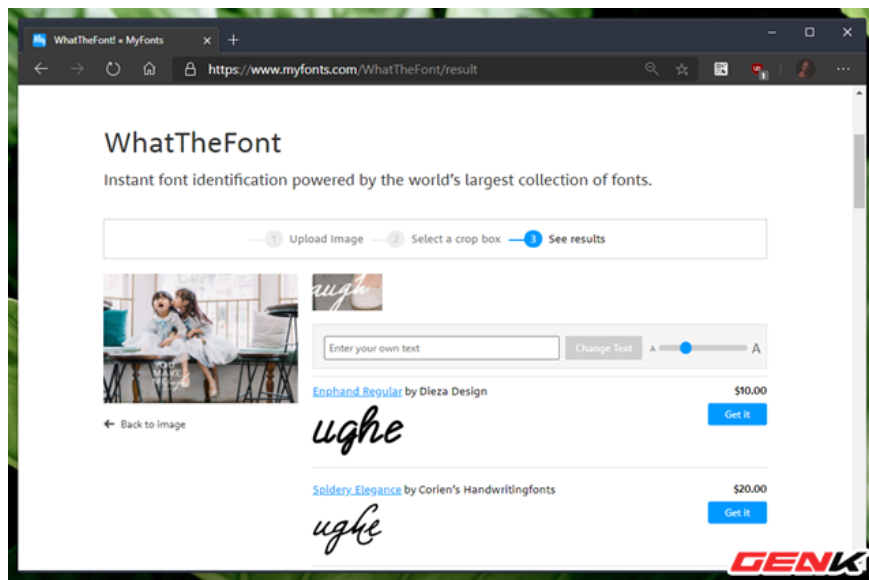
WhatTheFont! « MyFonts
https://www.myfonts.com/WhatTheFont/result

WhatTheFont

Instant font identification powered by the world's largest collection of fonts.

1 Upload Image
2 Select a crop box
3 See results

augh

Enter your own text
Change Text
A
A

Back to image

Enphand Regular by Dieza Design
$10.00
Get it
ughe

Spidery Elegance by Corien's Handwritingfonts
$20.00
Get it
ughe

GENK